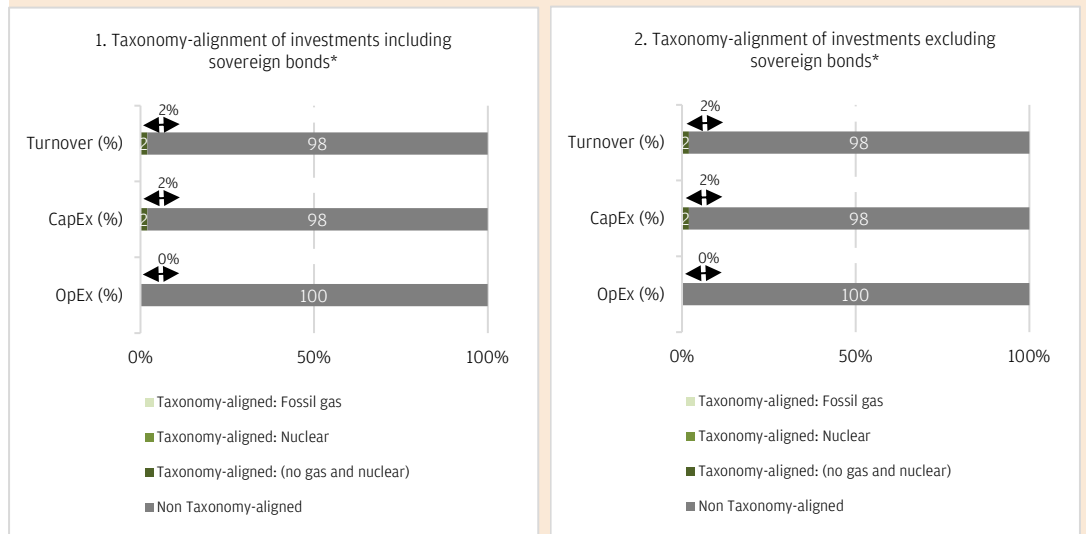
1. Taxonomy-alignment of investments including sovereign bonds*

2%
Turnover (%) 2 98
2%
CapEx (%) 2 98
0%
OpEx (%) 100

0% 50% 100%

Taxonomy-aligned: Fossil gas
Taxonomy-aligned: Nuclear
Taxonomy-aligned: (no gas and nuclear)
Non Taxonomy-aligned

2. Taxonomy-alignment of investments excluding sovereign bonds*

2%
Turnover (%) 2 98
2%
CapEx (%) 2 98
0%
OpEx (%) 100

0% 50% 100%

Taxonomy-aligned: Fossil gas
Taxonomy-aligned: Nuclear
Taxonomy-aligned: (no gas and nuclear)
Non Taxonomy-aligned